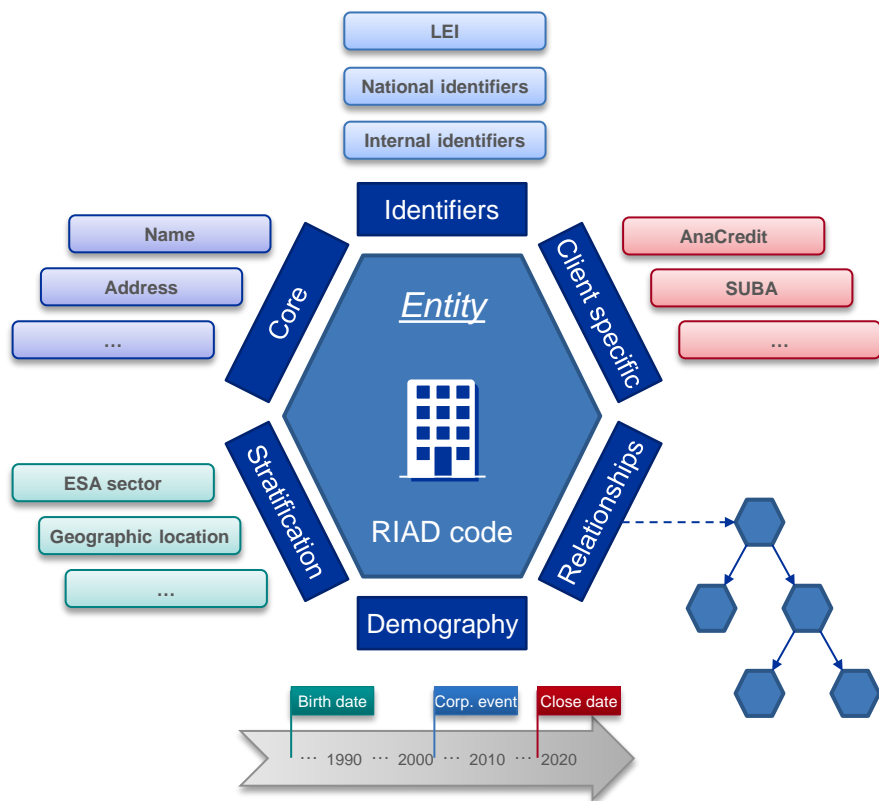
LEI

National identifiers

Internal identifiers

Identifiers

Name

Address

...

Core

AnaCredit

SUBA

...

Client specific

Entity

RIAD code

ESA sector

Geographic location

...

Stratification

Relationships

Demography

Birth date

Corp. event

Close date

... 1990 ... 2000 ... 2010 ... 2020